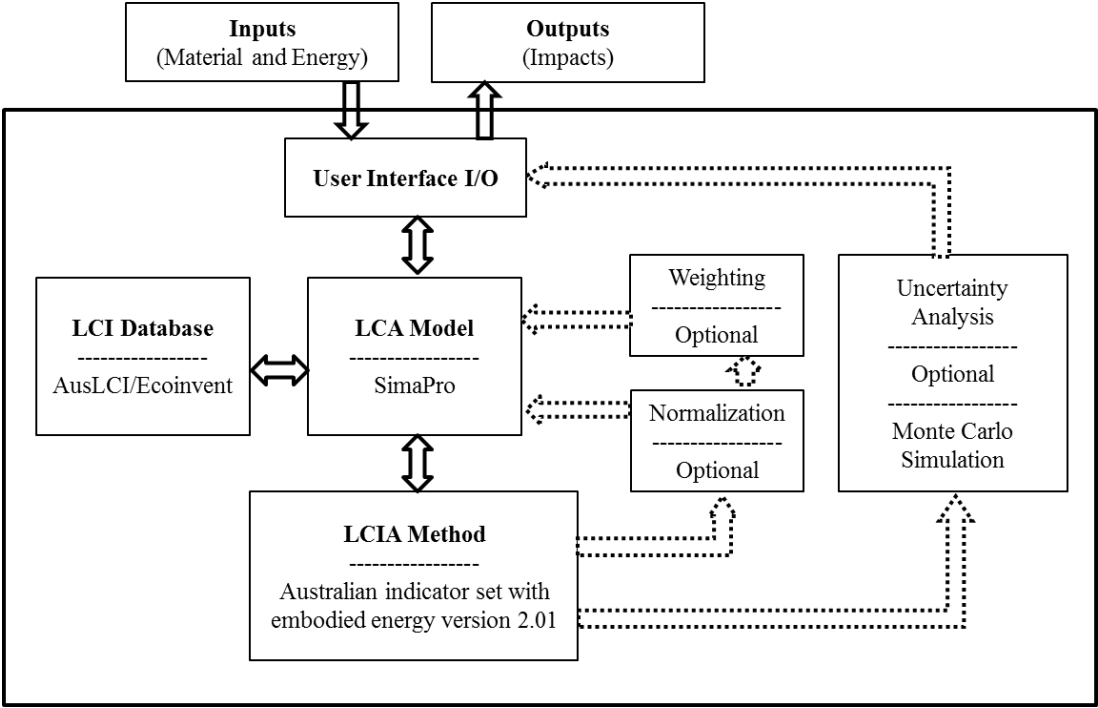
**Inputs**
(Material and Energy)

**Outputs**
(Impacts)

**User Interface I/O**

**LCI Database**
----------------
AusLCI/Ecoinvent

**LCA Model**
----------------
SimaPro

Weighting
----------------
Optional

Normalization
----------------
Optional

Uncertainty Analysis
----------------
Optional
----------------
Monte Carlo Simulation

**LCIA Method**
----------------
Australian indicator set with embodied energy version 2.01